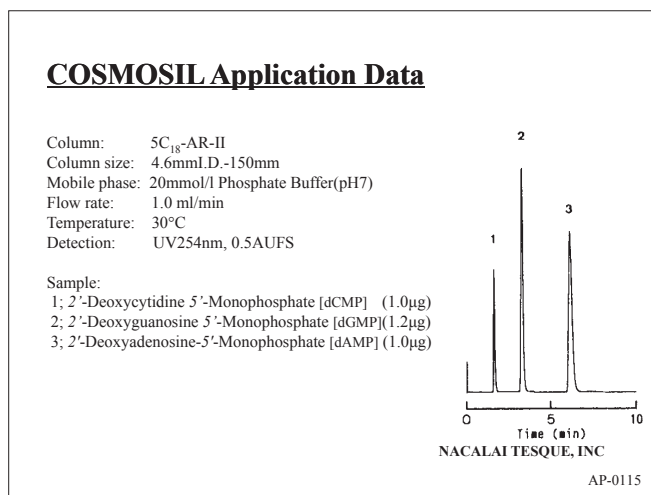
COSMOSIL Application Data

Column: $5C_{18}$-AR-II
Column size: 4.6mmI.D.-150mm
Mobile phase: 20mmol/l Phosphate Buffer(pH7)
Flow rate: 1.0 ml/min
Temperature: 30°C
Detection: UV254nm, 0.5AUFS

Sample:
1; 2'-Deoxycytidine 5'-Monophosphate [dCMP] (1.0μg)
2; 2'-Deoxyguanosine 5'-Monophosphate [dGMP](1.2μg)
3; 2'-Deoxyadenosine-5'-Monophosphate [dAMP] (1.0μg)

2
3
1
0
5
10
Time (min)
NACALAI TESQUE, INC

AP-0115